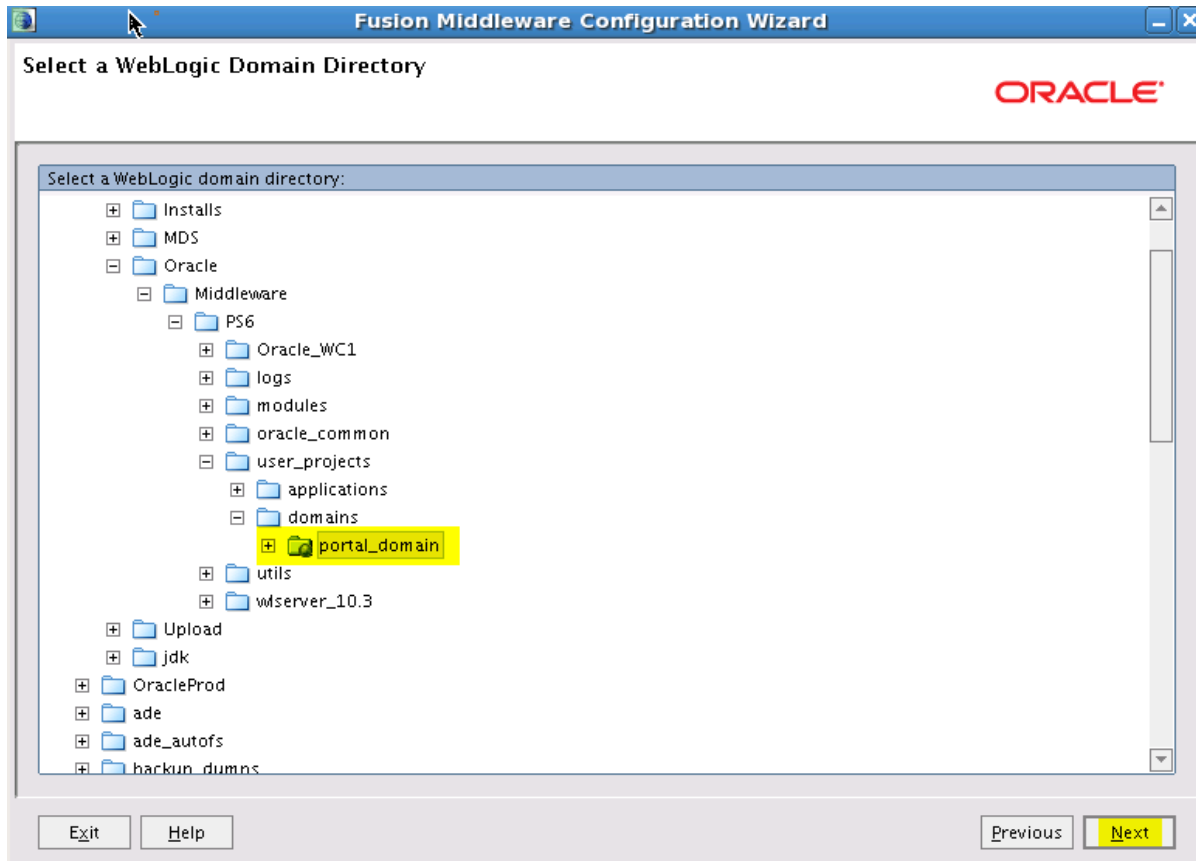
Fusion Middleware Configuration Wizard

Select a WebLogic Domain Directory

ORACLE

Select a WebLogic domain directory:

Installs
MDS
Oracle
Middleware
PS6
Oracle_WC1
logs
modules
oracle_common
user_projects
applications
domains
portal_domain
utils
wlserver_10.3
Upload
jdk
OracleProd
ade
ade_autofs
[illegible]

Exit
Help
Previous
Next